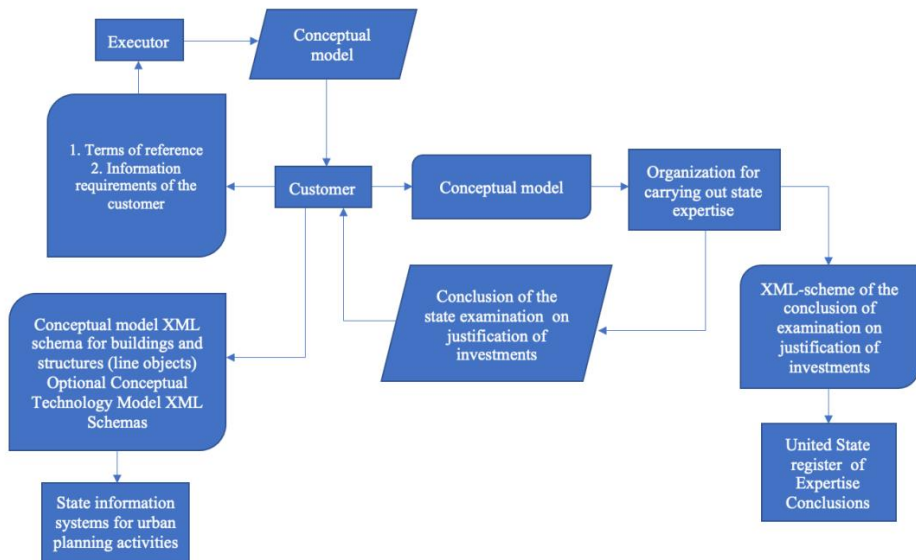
Executor

Conceptual model

1. Terms of reference
2. Information requirements of the customer

Customer

Conceptual model

Organization for carrying out state expertise

Conclusion of the state examination on justification of investments

XML-scheme of the conclusion of examination on justification of investments

Conceptual model XML schema for buildings and structures (line objects) Optional Conceptual Technology Model XML Schemas

United State register of Expertise Conclusions

State information systems for urban planning activities